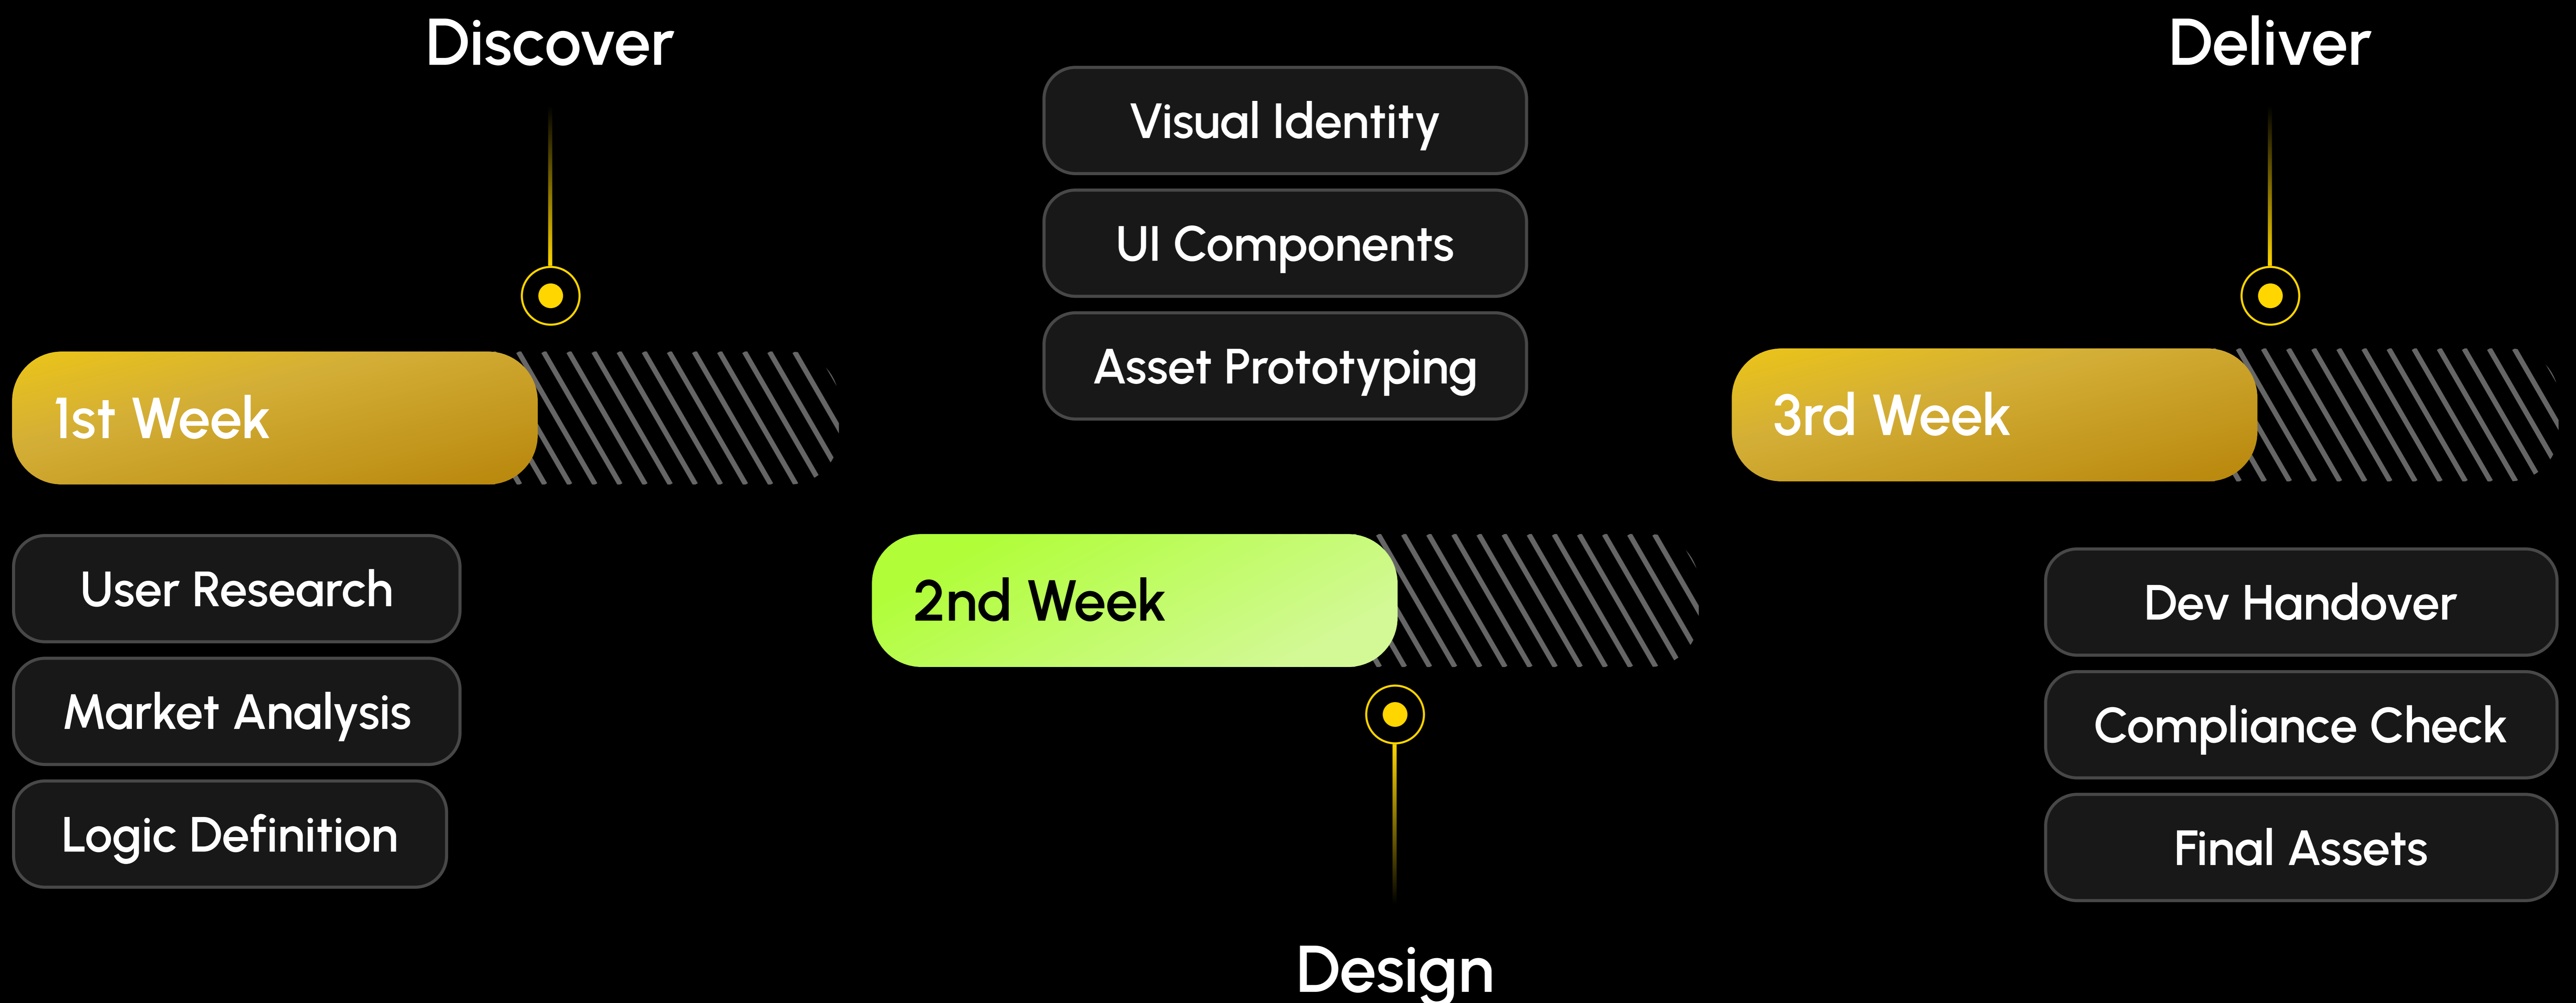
Discover

Visual Identity

UI Components

Asset Prototyping

Deliver

1st Week

3rd Week

User Research

Market Analysis

Logic Definition

2nd Week

Dev Handover

Compliance Check

Final Assets

Design